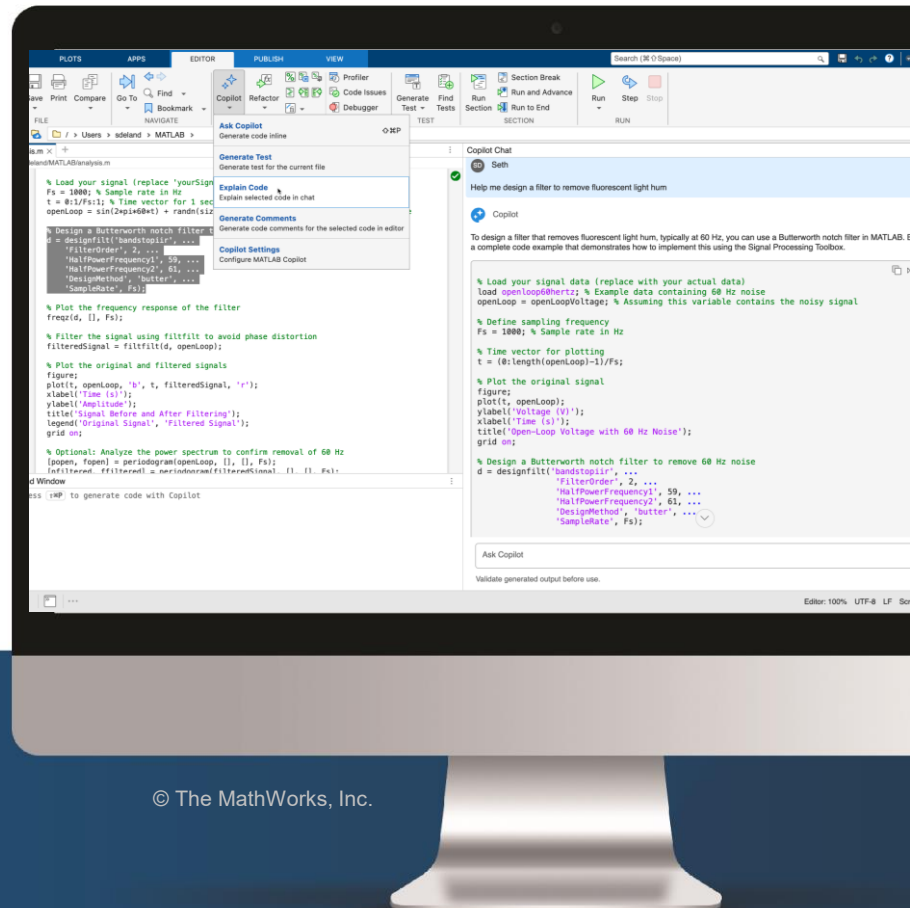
PLOTS APPS EDITOR PUBLISH VIEW

Search (⌘⇧Space)

Save Print Compare Go To Find Bookmark Copilot Refactor Profiler Code Issues Debugger Generate Test Find Tests Run Section Section Break Run and Advance Run to End Run Step Stop

FILE NAVIGATE TEST SECTION RUN

/ > Users > sdeland > MATLAB >

alysis.m

deland/MATLAB/analysis.m

% Load your signal (replace 'yourSign
Fs = 1000; % Sample rate in Hz
t = 0:1/Fs:1; % Time vector for 1 sec
openLoop = sin(2*pi*60*t) + randn(siz

% Design a Butterworth notch filter t
d = designfilt('bandstopiir', ...
'FilterOrder', 2, ...
'HalfPowerFrequency1', 59, ...
'HalfPowerFrequency2', 61, ...
'DesignMethod', 'butter', ...
'SampleRate', Fs);

% Plot the frequency response of the filter
freqz(d, [], Fs);

% Filter the signal using filtfilt to avoid phase distortion
filteredSignal = filtfilt(d, openLoop);

% Plot the original and filtered signals
figure;
plot(t, openLoop, 'b', t, filteredSignal, 'r');
xlabel('Time (s)');
ylabel('Amplitude');
title('Signal Before and After Filtering');
legend('Original Signal', 'Filtered Signal');
grid on;

% Optional: Analyze the power spectrum to confirm removal of 60 Hz
[popen, fopen] = periodogram(openLoop, [], [], Fs);
[pfiltered, ffiltered] = periodogram(filteredSignal, [], [], Fs);

Ask Copilot
Generate code inline ⇧⌘P
Generate Test
Generate test for the current file
Explain Code
Explain selected code in chat
Generate Comments
Generate code comments for the selected code in editor
Copilot Settings
Configure MATLAB Copilot

d Window
ess ⇧⌘P to generate code with Copilot

Copilot Chat
SD Seth
Help me design a filter to remove fluorescent light hum

Copilot
To design a filter that removes fluorescent light hum, typically at 60 Hz, you can use a Butterworth notch filter in MATLAB. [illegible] a complete code example that demonstrates how to implement this using the Signal Processing Toolbox.

% Load your signal data (replace with your actual data)
load openloop60hertz; % Example data containing 60 Hz noise
openLoop = openLoopVoltage; % Assuming this variable contains the noisy signal

% Define sampling frequency
Fs = 1000; % Sample rate in Hz

% Time vector for plotting
t = (0:length(openLoop)-1)/Fs;

% Plot the original signal
figure;
plot(t, openLoop);
ylabel('Voltage (V)');
xlabel('Time (s)');
title('Open-Loop Voltage with 60 Hz Noise');
grid on;

% Design a Butterworth notch filter to remove 60 Hz noise
d = designfilt('bandstopiir', ...
'FilterOrder', 2, ...
'HalfPowerFrequency1', 59, ...
'HalfPowerFrequency2', 61, ...
'DesignMethod', 'butter', ...
'SampleRate', Fs);

Ask Copilot
Validate generated output before use.

Editor: 100% UTF-8 LF Scr

© The MathWorks, Inc.